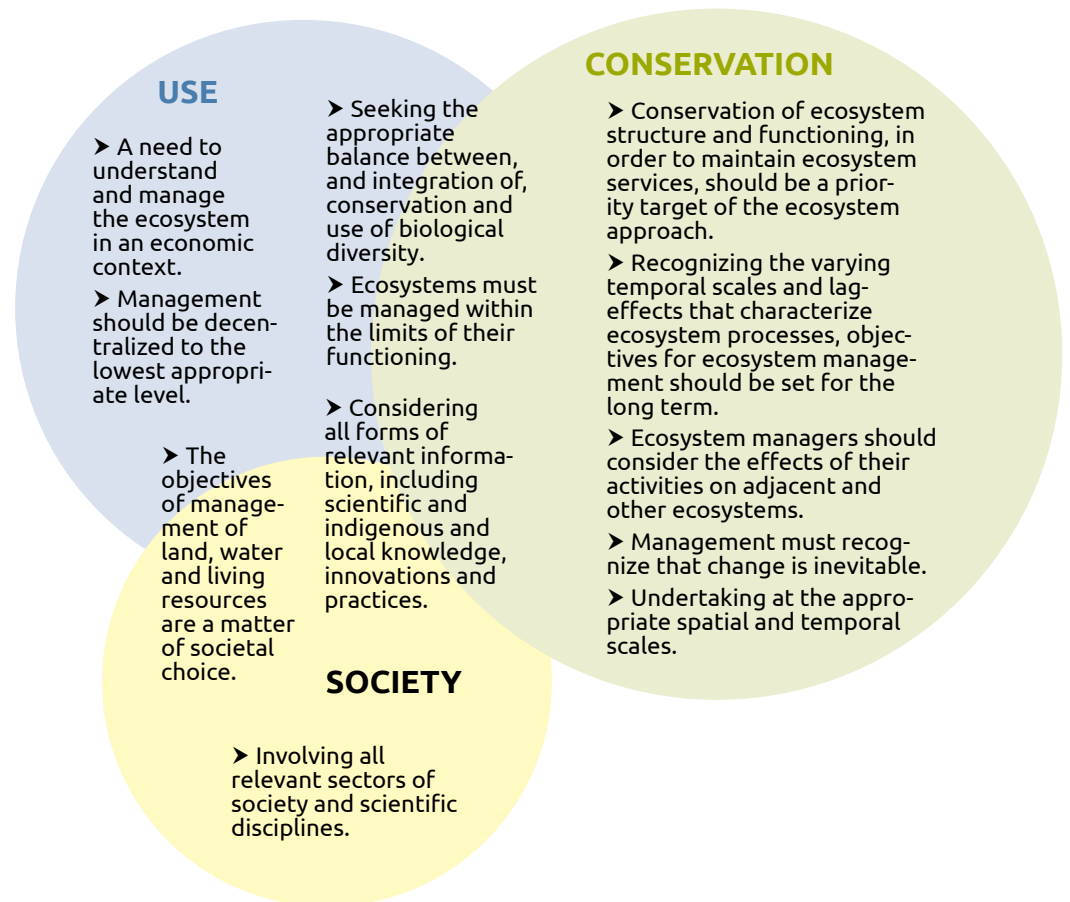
USE

➤ A need to understand and manage the ecosystem in an economic context.

➤ Management should be decentralized to the lowest appropriate level.

➤ Seeking the appropriate balance between, and integration of, conservation and use of biological diversity.

➤ Ecosystems must be managed within the limits of their functioning.

➤ Considering all forms of relevant information, including scientific and indigenous and local knowledge, innovations and practices.

➤ The objectives of management of land, water and living resources are a matter of societal choice.

CONSERVATION

➤ Conservation of ecosystem structure and functioning, in order to maintain ecosystem services, should be a priority target of the ecosystem approach.

➤ Recognizing the varying temporal scales and lag-effects that characterize ecosystem processes, objectives for ecosystem management should be set for the long term.

➤ Ecosystem managers should consider the effects of their activities on adjacent and other ecosystems.

➤ Management must recognize that change is inevitable.

➤ Undertaking at the appropriate spatial and temporal scales.

SOCIETY

➤ Involving all relevant sectors of society and scientific disciplines.